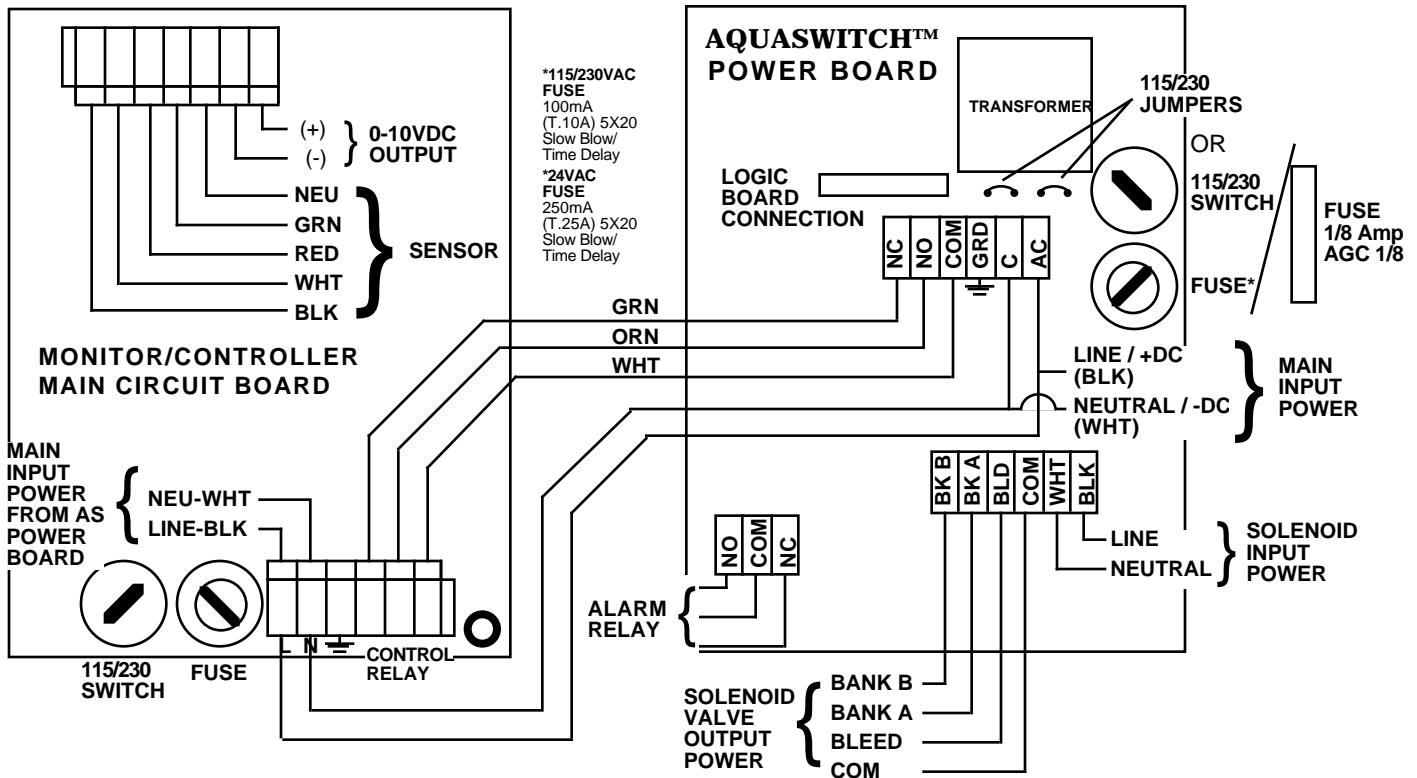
(+)
(-)
0-10VDC OUTPUT

NEU
GRN
RED
WHT
BLK
SENSOR

*115/230VAC FUSE
100mA (T.10A) 5X20 Slow Blow/ Time Delay

*24VAC FUSE
250mA (T.25A) 5X20 Slow Blow/ Time Delay

AQUASWITCH™
POWER BOARD

TRANSFORMER

115/230 JUMPERS

OR

LOGIC BOARD CONNECTION

115/230 SWITCH

FUSE 1/8 Amp AGC 1/8

NC
NO
COM
GRD
C
AC

FUSE*

GRN
ORN
WHT

MONITOR/CONTROLLER MAIN CIRCUIT BOARD

LINE / +DC (BLK)
NEUTRAL / -DC (WHT)
MAIN INPUT POWER

MAIN INPUT POWER FROM AS POWER BOARD
NEU-WHT
LINE-BLK

BK B
BK A
BLD
COM
WHT
BLK

LINE
NEUTRAL
SOLENOID INPUT POWER

NO
COM
NC

ALARM RELAY

L
N
CONTROL RELAY

115/230 SWITCH
FUSE

SOLENOID VALVE OUTPUT POWER
BANK B
BANK A
BLEED
COM